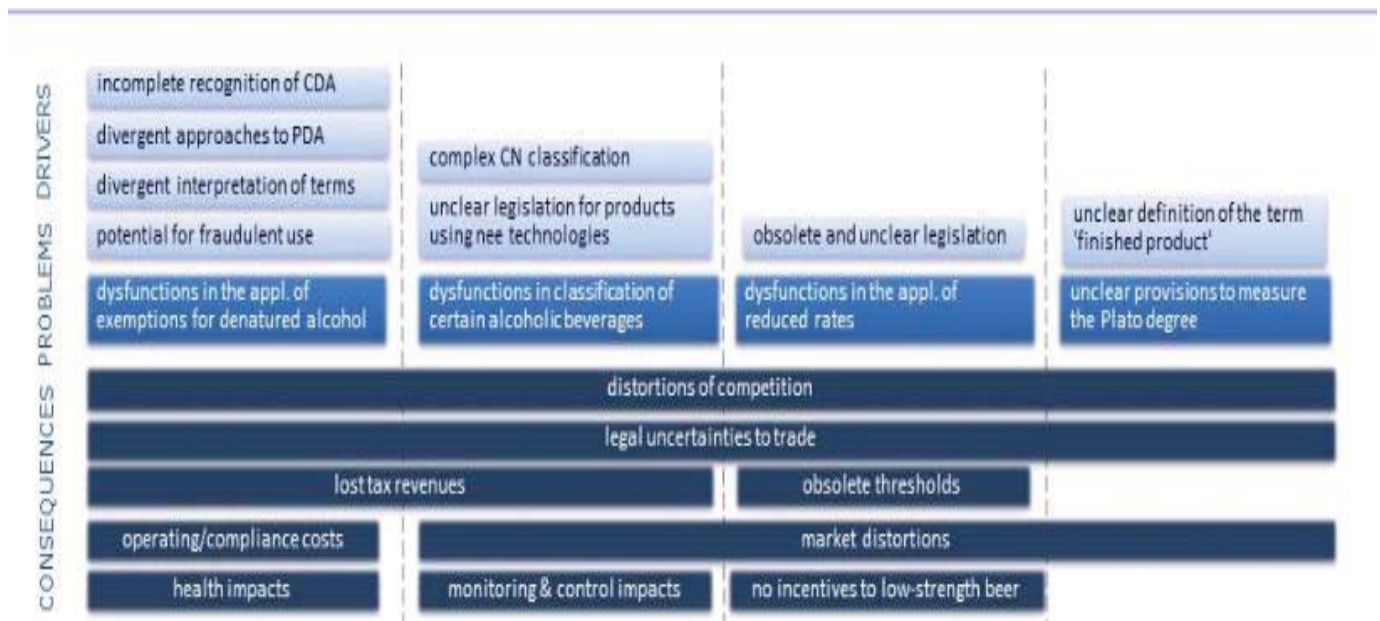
DRIVERS

incomplete recognition of CDA

divergent approaches to PDA

divergent interpretation of terms

potential for fraudulent use

complex CN classification

unclear legislation for products using nee technologies

obsolete and unclear legislation

unclear definition of the term 'finished product'

PROBLEMS

dysfunctions in the appl. of exemptions for denatured alcohol

dysfunctions in classification of certain alcoholic beverages

dysfunctions in the appl. of reduced rates

unclear provisions to measure the Plato degree

CONSEQUENCES

distortions of competition

legal uncertainties to trade

lost tax revenues

obsolete thresholds

operating/compliance costs

market distortions

health impacts

monitoring & control impacts

no incentives to low-strength beer